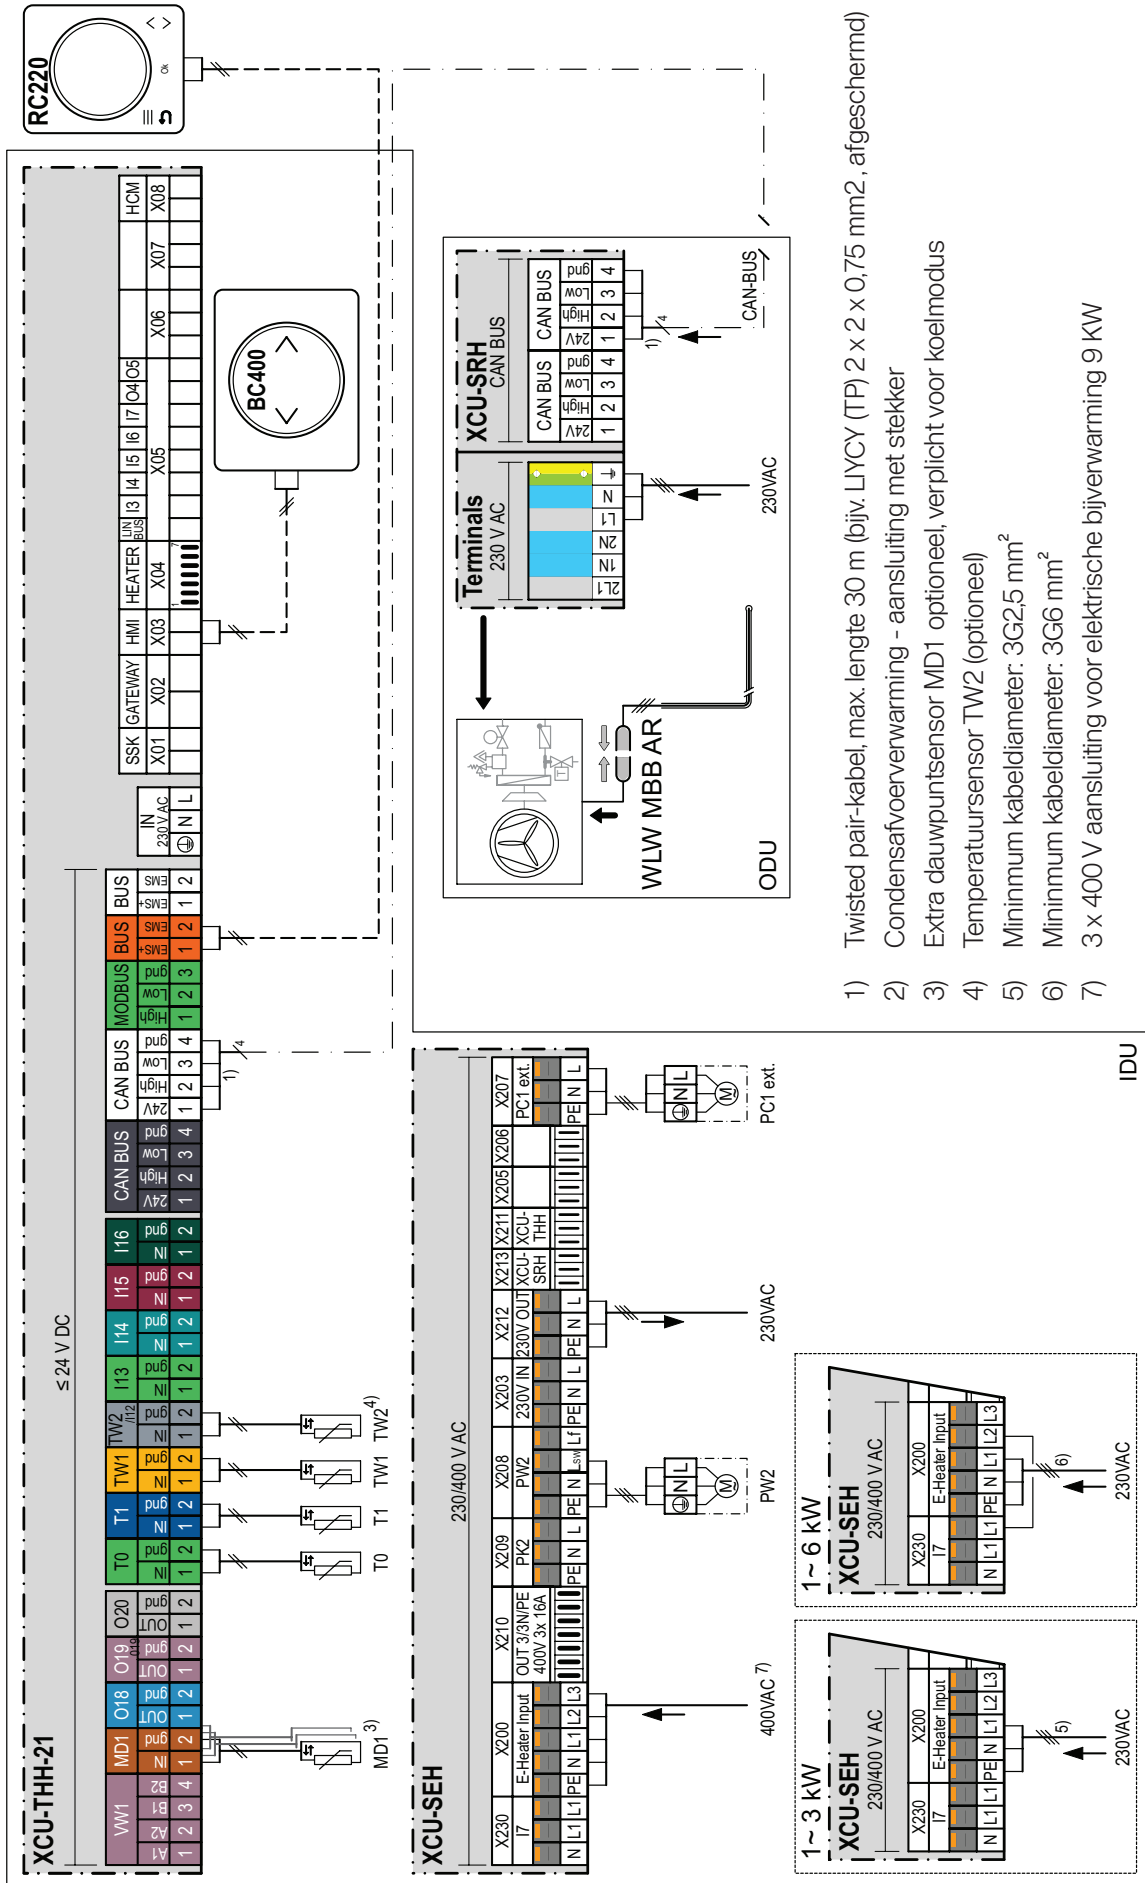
RC220

OK

XCU-THH-21

≤24 V DC

| VW1 | | | | MD1 | | O18 | | O19 | | O20 | | T0 | | T1 | | TW1 | | TW2 /I12 | | I13 | | I14 | | I15 | | I16 | | CAN BUS | | | | CAN BUS | | | | MODBUS | | | BUS | | BUS | |
|---|---|---|---|---|---|---|---|---|---|---|---|---|---|---|---|---|---|---|---|---|---|---|---|---|---|---|---|---|---|---|---|---|---|---|---|---|---|---|---|---|---|---|
| A1 | A2 | B1 | B2 | IN | gnd | OUT | gnd | OUT | gnd | OUT | gnd | IN | gnd | IN | gnd | IN | gnd | IN | gnd | IN | gnd | IN | gnd | IN | gnd | IN | gnd | 24V | High | Low | gnd | 24V | High | Low | gnd | High | Low | gnd | EMS+ | EMS- | EMS+ | EMS- |
| 1 | 2 | 3 | 4 | 1 | 2 | 1 | 2 | 1 | 2 | 1 | 2 | 1 | 2 | 1 | 2 | 1 | 2 | 1 | 2 | 1 | 2 | 1 | 2 | 1 | 2 | 1 | 2 | 1 | 2 | 3 | 4 | 1 | 2 | 3 | 4 | 1 | 2 | 3 | 1 | 2 | 1 | 2 |

O16

IN 230 V AC
⏚ N L

| SSK | GATEWAY | HMI | HEATER | UN BUS | I3 | I4 | I5 | I6 | I7 | O4 | O5 | | | HCM |
|---|---|---|---|---|---|---|---|---|---|---|---|---|---|---|
| X01 | X02 | X03 | X04 | | X05 | | | | | | | X06 | X07 | X08 |

1 7

BC400

MD1 3)
T0
T1
TW1
TW2 4)

1) 4

XCU-SEH

230/400 V AC

| X230 | | | X200 | | | | | X210 | X209 | | | X208 | | | | X203 | | | | X212 | | | X213 | X211 | X205 | X206 | X207 | | |
|---|---|---|---|---|---|---|---|---|---|---|---|---|---|---|---|---|---|---|---|---|---|---|---|---|---|---|---|---|---|
| I7 | | | E-Heater Input | | | | | OUT 3/3N/PE 400V 3x 16A | PK2 | | | PW2 | | | | 230V IN | | | | 230V OUT | | | XCU-SRH | XCU-THH | | | PC1 ext. | | |
| N | L1 | L1 | PE | N | L1 | L2 | L3 | | PE | N | L | PE | N | L_SW | Lf | PE | N | L | | PE | N | L | | | | | PE | N | L |

400VAC 7)

PW2
⏚ N L M

230VAC

PC1 ext.
⏚ N L M

1~3 kW
XCU-SEH
230/400 V AC
X230 I7
X200 E-Heater Input
N L1 L1 PE N L1 L2 L3
5)
230VAC

1~6 kW
XCU-SEH
230/400 V AC
X230 I7
X200 E-Heater Input
N L1 L1 PE N L1 L2 L3
6)
230VAC

Terminals
230 V AC
2L1 1N 2N L1 N ⏚

230VAC

XCU-SRH
CAN BUS
CAN BUS
24V High Low gnd
1 2 3 4
CAN BUS
24V High Low gnd
1 2 3 4

1) 4
CAN-BUS

WLW MBB AR

ODU

IDU

1) Twisted pair-kabel, max. lengte 30 m (bijv. LIYCY (TP) 2 x 2 x 0,75 mm2, afgeschermd)
2) Condensafvoerverwarming - aansluiting met stekker
3) Extra dauwpuntsensor MD1 optioneel, verplicht voor koelmodus
4) Temperatuursensor TW2 (optioneel)
5) Mininmum kabeldiameter: 3G2,5 mm$^2$
6) Mininmum kabeldiameter: 3G6 mm$^2$
7) 3 x 400 V aansluiting voor elektrische bijverwarming 9 KW